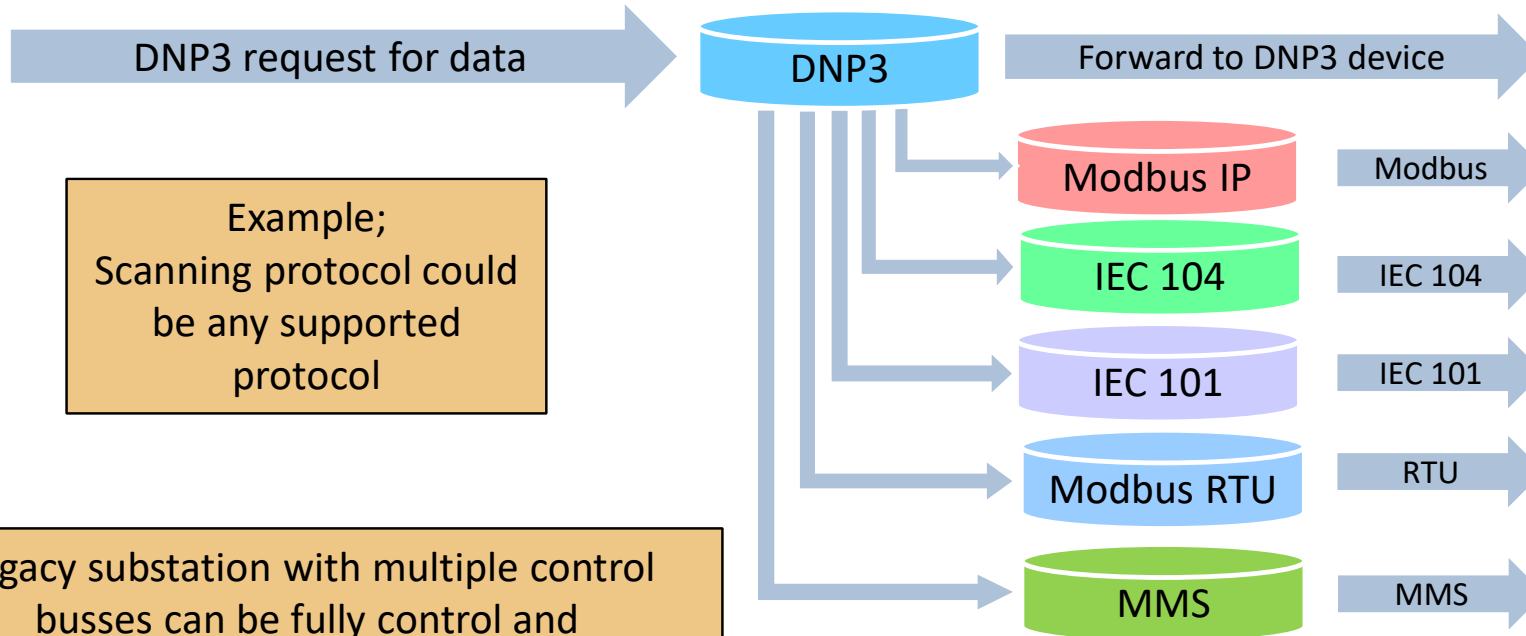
DNP3 request for data

DNP3

Forward to DNP3 device

Modbus IP

Modbus

IEC 104

IEC 104

IEC 101

IEC 101

Modbus RTU

RTU

MMS

MMS

Example;
Scanning protocol could be any supported protocol

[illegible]gacy substation with multiple control busses can be fully control and